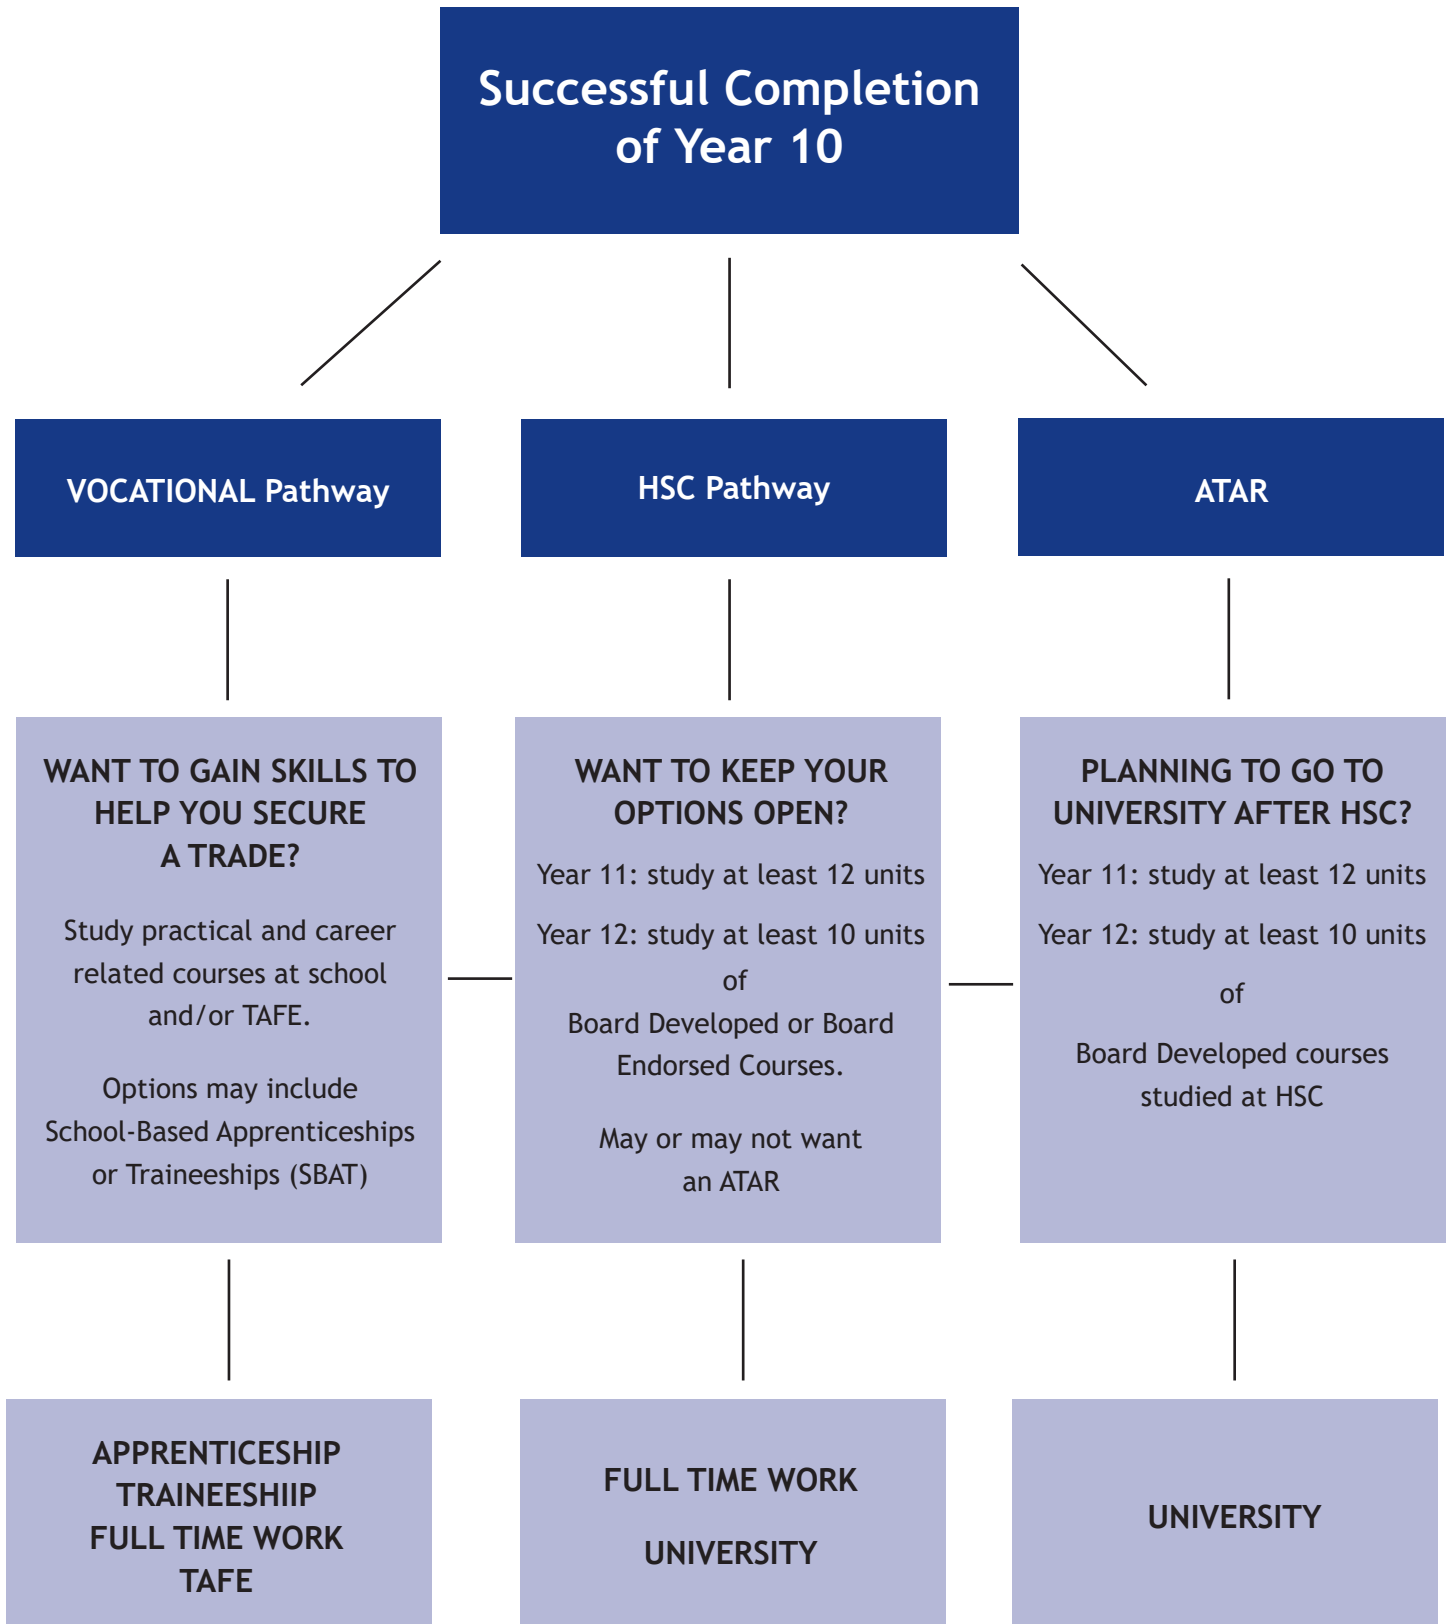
Successful Completion of Year 10

VOCATIONAL Pathway

HSC Pathway

ATAR

WANT TO GAIN SKILLS TO HELP YOU SECURE A TRADE?

Study practical and career related courses at school and/or TAFE.

Options may include School-Based Apprenticeships or Traineeships (SBAT)

WANT TO KEEP YOUR OPTIONS OPEN?

Year 11: study at least 12 units

Year 12: study at least 10 units of Board Developed or Board Endorsed Courses.

May or may not want an ATAR

PLANNING TO GO TO UNIVERSITY AFTER HSC?

Year 11: study at least 12 units

Year 12: study at least 10 units

of

Board Developed courses studied at HSC

APPRENTICESHIP
TRAINEESHIIP
FULL TIME WORK
TAFE

FULL TIME WORK

UNIVERSITY

UNIVERSITY